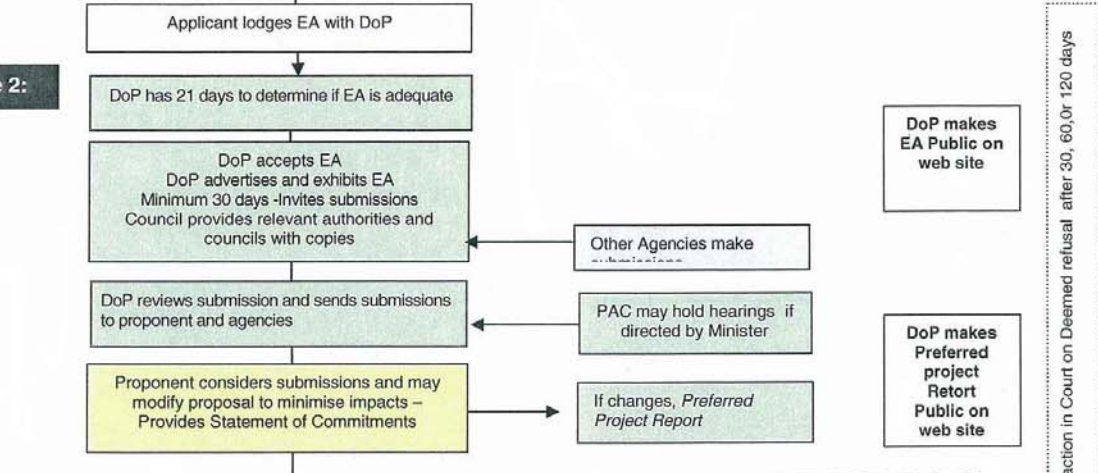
Applicant lodges EA with DoP

2:

DoP has 21 days to determine if EA is adequate

DoP accepts EA
DoP advertises and exhibits EA
Minimum 30 days -Invites submissions
Council provides relevant authorities and councils with copies

Other Agencies make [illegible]

DoP reviews submission and sends submissions to proponent and agencies

PAC may hold hearings if directed by Minister

Proponent considers submissions and may modify proposal to minimise impacts – Provides Statement of Commitments

If changes, *Preferred Project Report*

DoP makes EA Public on web site

DoP makes Preferred project Retort Public on web site

action in Court on Deemed refusal after 30, 60,0r 120 days